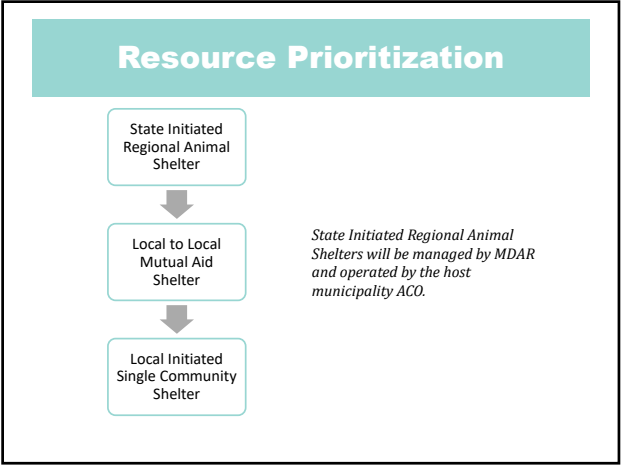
Resource Prioritization

State Initiated Regional Animal Shelter

Local to Local Mutual Aid Shelter

Local Initiated Single Community Shelter

*State Initiated Regional Animal Shelters will be managed by MDAR and operated by the host municipality ACO.*